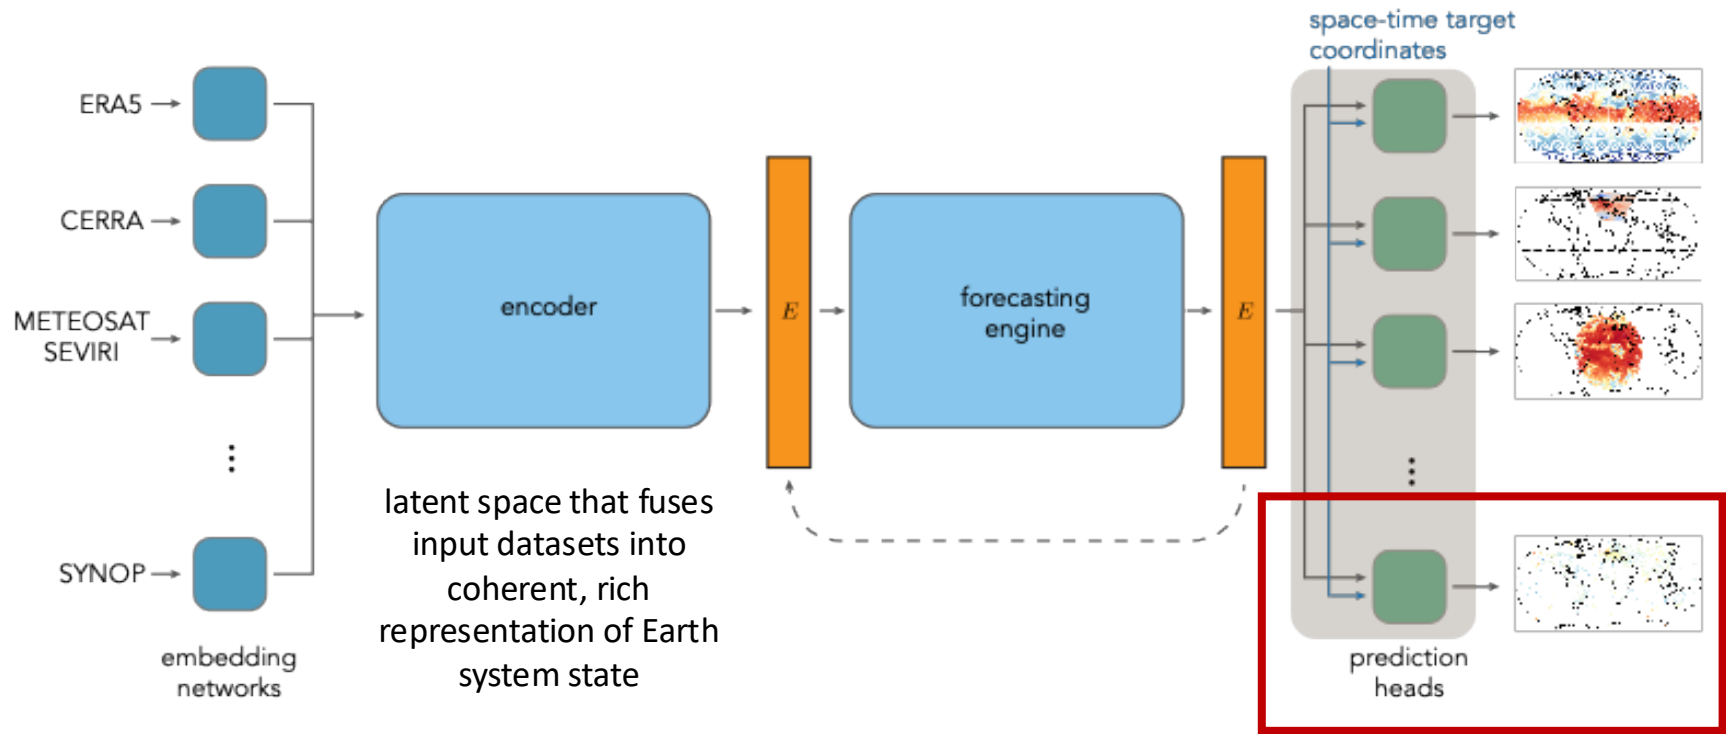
ERA5
CERRA
METEOSAT SEVIRI
⋮
SYNOP
embedding networks

encoder

$E$

forecasting engine

$E$

latent space that fuses input datasets into coherent, rich representation of Earth system state

space-time target coordinates

⋮

prediction heads